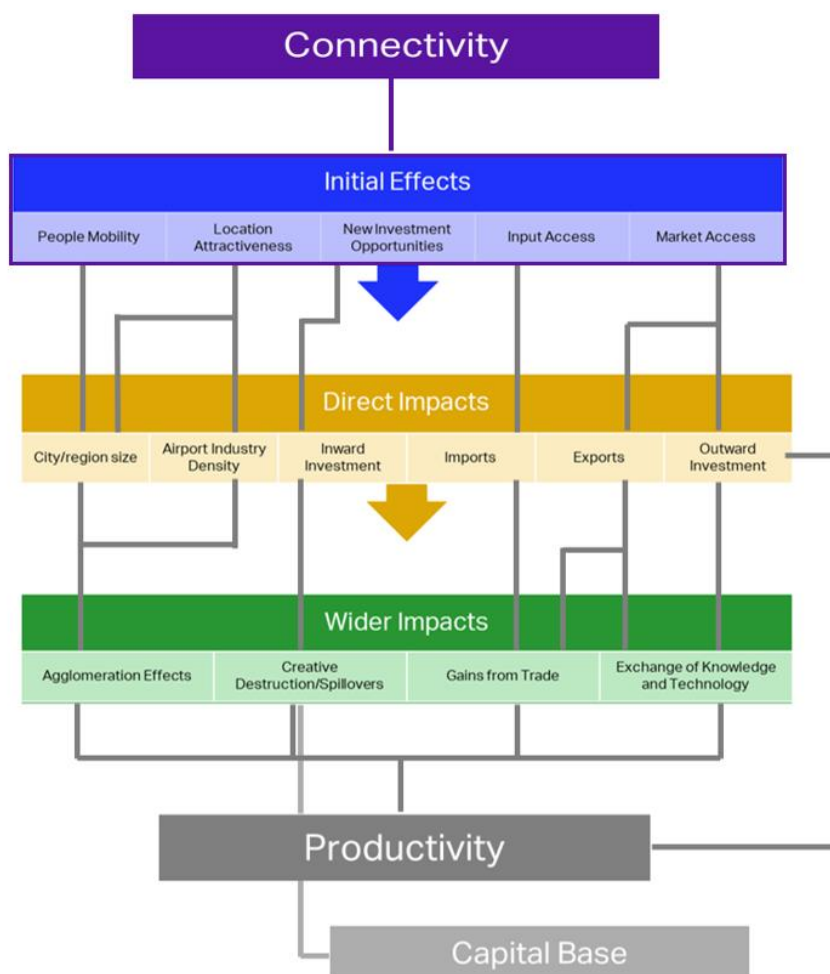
Connectivity

Initial Effects

People Mobility | Location Attractiveness | New Investment Opportunities | Input Access | Market Access

Direct Impacts

City/region size | Airport Industry Density | Inward Investment | Imports | Exports | Outward Investment

Wider Impacts

Agglomeration Effects | Creative Destruction/Spillovers | Gains from Trade | Exchange of Knowledge and Technology

Productivity

Capital Base